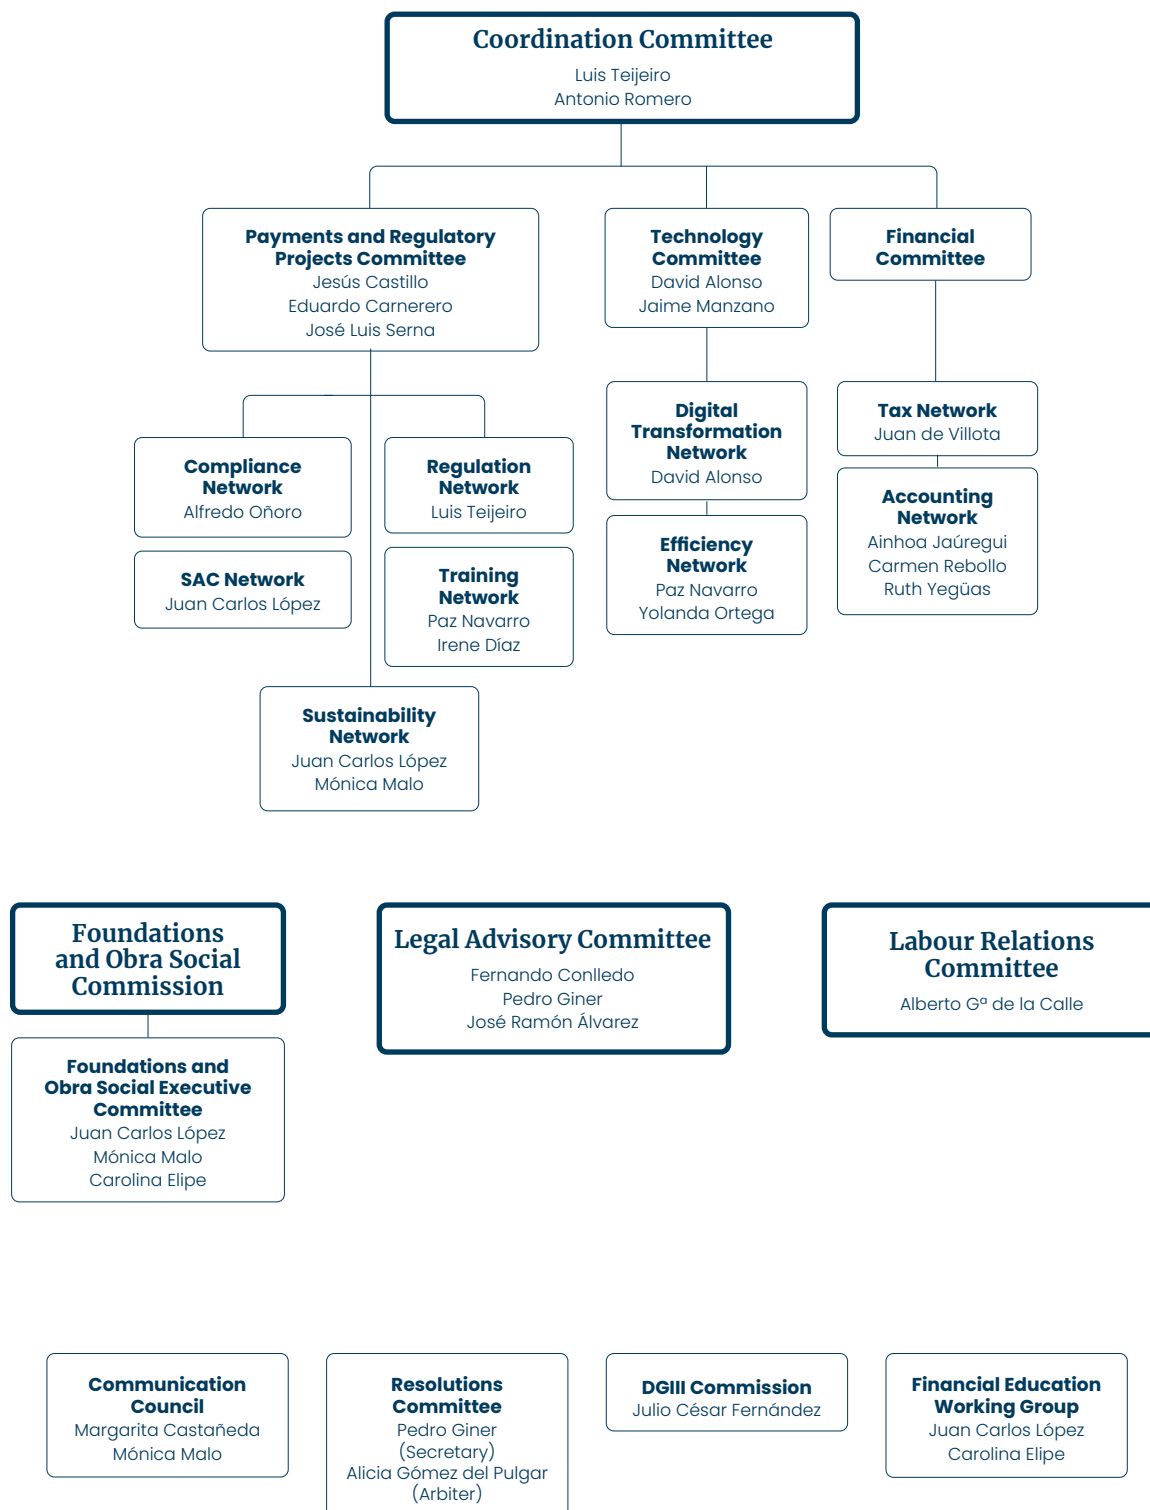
Coordination Committee
Luis Teijeiro
Antonio Romero

Payments and Regulatory Projects Committee
Jesús Castillo
Eduardo Carnerero
José Luis Serna

Technology Committee
David Alonso
Jaime Manzano

Financial Committee

Compliance Network
Alfredo Oñoro

Regulation Network
Luis Teijeiro

SAC Network
Juan Carlos López

Training Network
Paz Navarro
Irene Díaz

Sustainability Network
Juan Carlos López
Mónica Malo

Digital Transformation Network
David Alonso

Efficiency Network
Paz Navarro
Yolanda Ortega

Tax Network
Juan de Villota

Accounting Network
Ainhoa Jaúregui
Carmen Rebollo
Ruth Yegüas

Foundations and Obra Social Commission

Foundations and Obra Social Executive Committee
Juan Carlos López
Mónica Malo
Carolina Elipe

Legal Advisory Committee
Fernando Conlledo
Pedro Giner
José Ramón Álvarez

Labour Relations Committee
Alberto Gª de la Calle

Communication Council
Margarita Castañeda
Mónica Malo

Resolutions Committee
Pedro Giner
(Secretary)
Alicia Gómez del Pulgar
(Arbiter)

DGIII Commission
Julio César Fernández

Financial Education Working Group
Juan Carlos López
Carolina Elipe